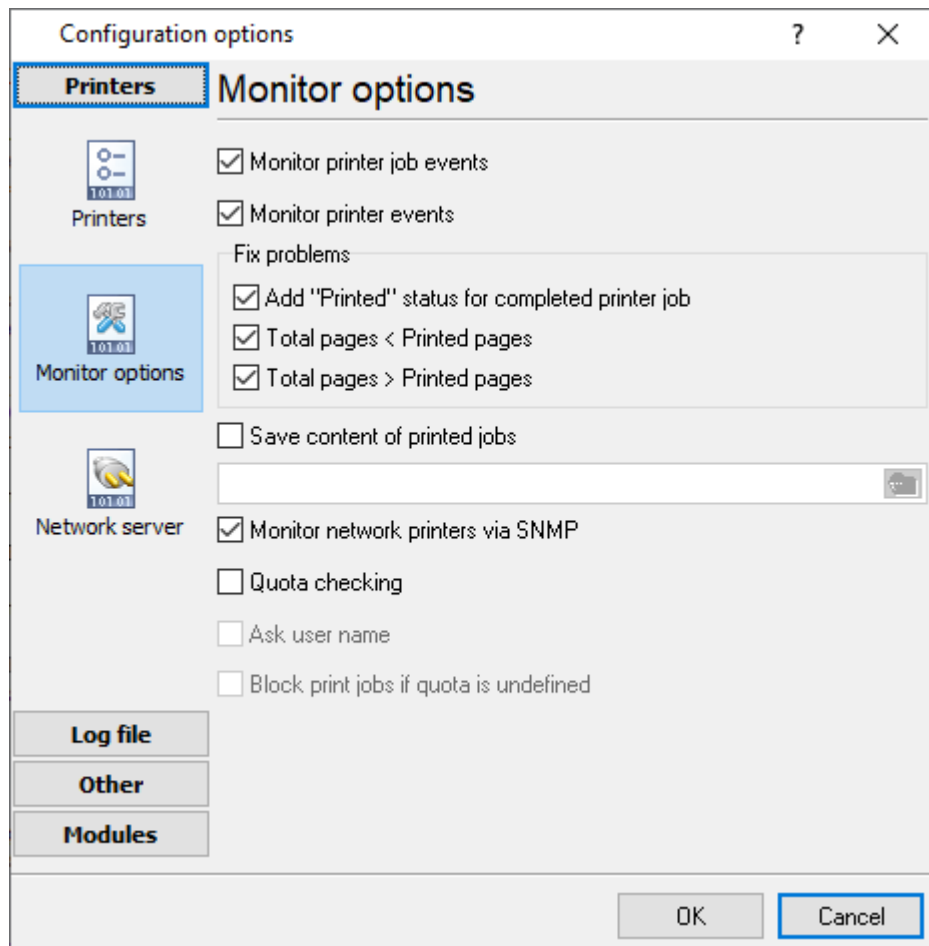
Configuration options ? ×

Printers

Printers

Monitor options

Network server

Log file

Other

Modules

Monitor options

Monitor printer job events

Monitor printer events

Fix problems

Add "Printed" status for completed printer job

Total pages < Printed pages

Total pages > Printed pages

Save content of printed jobs

Monitor network printers via SNMP

Quota checking

Ask user name

Block print jobs if quota is undefined

OK Cancel